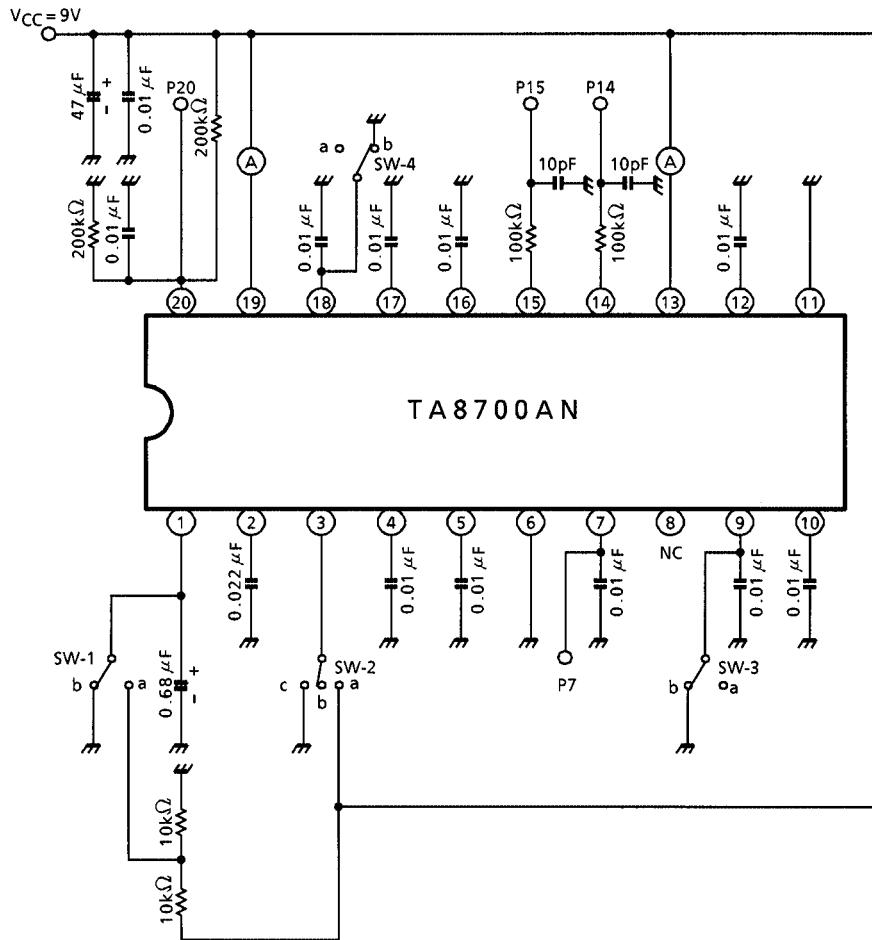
$V_{CC} = 9V$

+
47 $\mu$F
-
0.01 $\mu$F
P20
200k$\Omega$
A
200k$\Omega$
0.01 $\mu$F

a
b
SW-4
0.01 $\mu$F
0.01 $\mu$F
0.01 $\mu$F

P15
P14
10pF
10pF
A
100k$\Omega$
100k$\Omega$
0.01 $\mu$F

20 19 18 17 16 15 14 13 12 11

TA8700AN

1 2 3 4 5 6 7 8 9 10

0.022 $\mu$F
0.01 $\mu$F
0.01 $\mu$F
0.01 $\mu$F
NC
0.01 $\mu$F
0.01 $\mu$F

SW-1
b
a
0.68 $\mu$F
+
-
c
b
SW-2
a
P7
SW-3
b
a

10k$\Omega$
10k$\Omega$